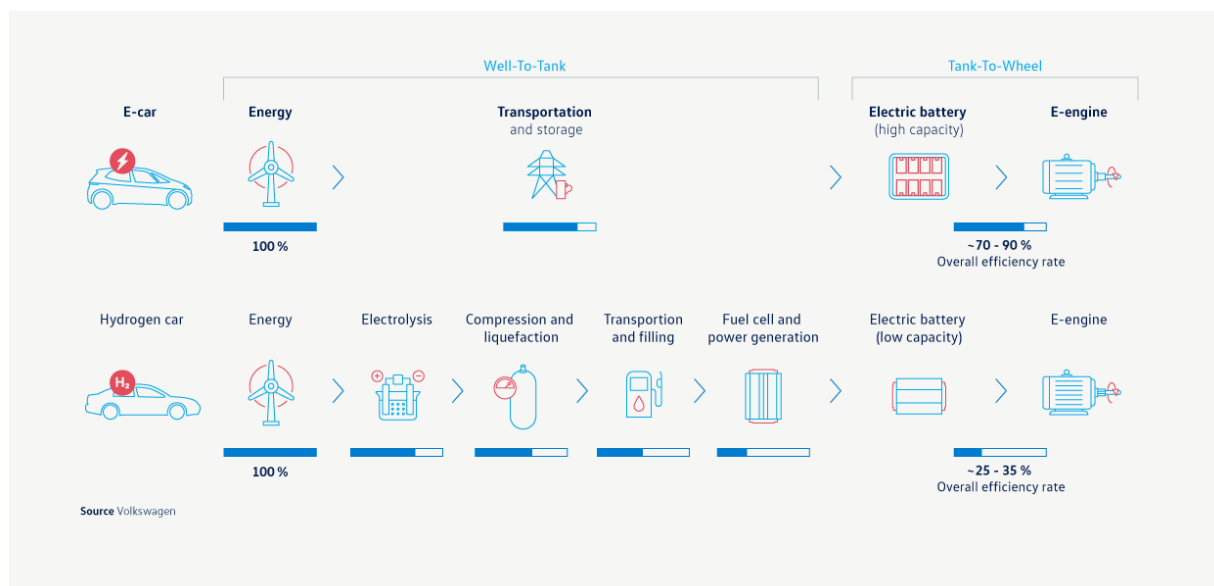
Well-To-Tank

Tank-To-Wheel

E-car

Energy

Transportation and storage

Electric battery (high capacity)

E-engine

100 %

~70 - 90 %
Overall efficiency rate

Hydrogen car

Energy

Electrolysis

Compression and liquefaction

Transportion and filling

Fuel cell and power generation

Electric battery (low capacity)

E-engine

$H_2$

100 %

~25 - 35 %
Overall efficiency rate

Source Volkswagen